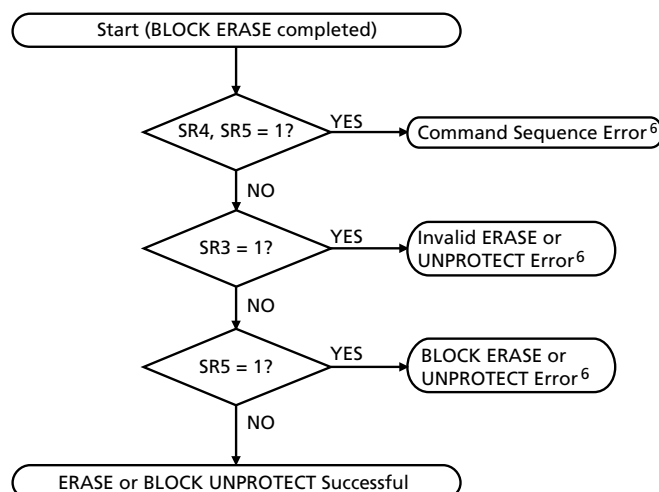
Start (BLOCK ERASE completed)

SR4, SR5 = 1?

YES

Command Sequence Error$^6$

NO

SR3 = 1?

YES

Invalid ERASE or UNPROTECT Error$^6$

NO

SR5 = 1?

YES

BLOCK ERASE or UNPROTECT Error$^6$

NO

ERASE or BLOCK UNPROTECT Successful